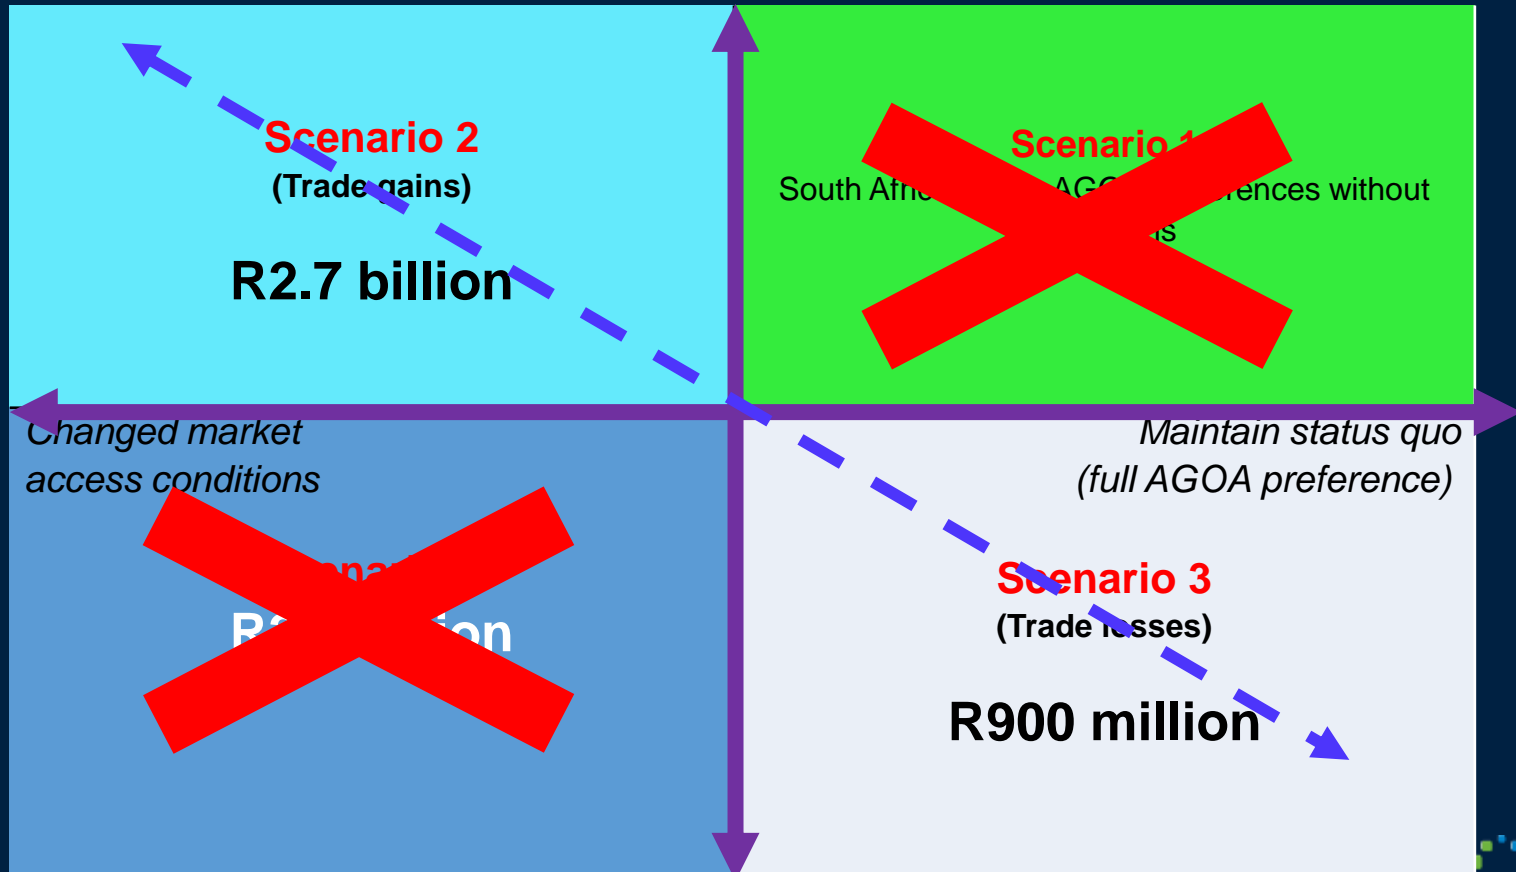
Scenario 2
(Trade gains)
R2.7 billion

Scenario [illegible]
South Afri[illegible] AG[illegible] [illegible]ences without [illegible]s

Changed market access conditions

Maintain status quo (full AGOA preference)

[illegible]enar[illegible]
R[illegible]on

Scenario 3
(Trade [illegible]sses)
R900 million